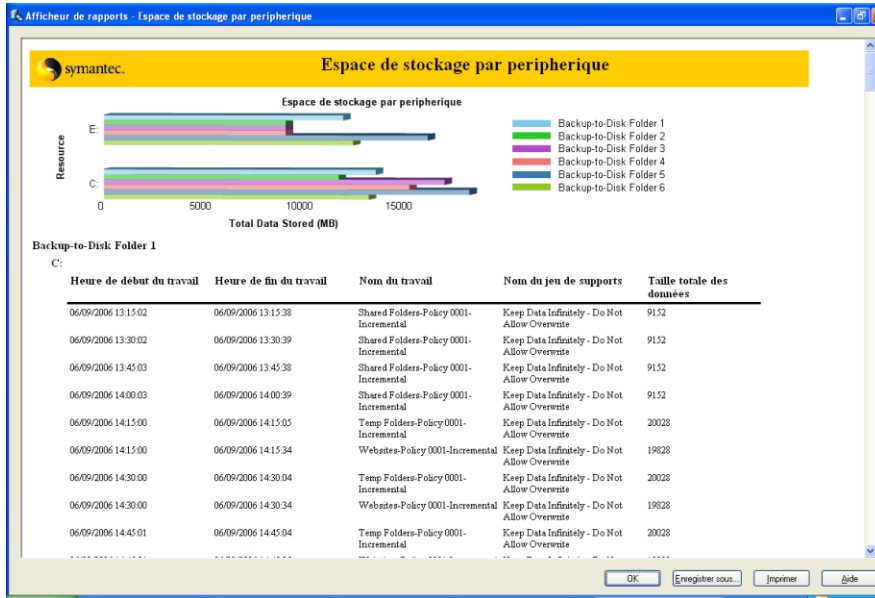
Afficheur de rapports - Espace de stockage par peripherique

symantec.

Espace de stockage par peripherique

Espace de stockage par peripherique

Resource

E:

C:

0 5000 10000 15000

Total Data Stored (MB)

Backup-to-Disk Folder 1
Backup-to-Disk Folder 2
Backup-to-Disk Folder 3
Backup-to-Disk Folder 4
Backup-to-Disk Folder 5
Backup-to-Disk Folder 6

Backup-to-Disk Folder 1

C:

| Heure de début du travail | Heure de fin du travail | Nom du travail | Nom du jeu de supports | Taille totale des données |
|---|---|---|---|---|
| 06/09/2006 13:15:02 | 06/09/2006 13:15:38 | Shared Folders-Policy 0001-Incremental | Keep Data Infinitely - Do Not Allow Overwrite | 9152 |
| 06/09/2006 13:30:02 | 06/09/2006 13:30:39 | Shared Folders-Policy 0001-Incremental | Keep Data Infinitely - Do Not Allow Overwrite | 9152 |
| 06/09/2006 13:45:03 | 06/09/2006 13:45:38 | Shared Folders-Policy 0001-Incremental | Keep Data Infinitely - Do Not Allow Overwrite | 9152 |
| 06/09/2006 14:00:03 | 06/09/2006 14:00:39 | Shared Folders-Policy 0001-Incremental | Keep Data Infinitely - Do Not Allow Overwrite | 9152 |
| 06/09/2006 14:15:00 | 06/09/2006 14:15:05 | Temp Folders-Policy 0001-Incremental | Keep Data Infinitely - Do Not Allow Overwrite | 20028 |
| 06/09/2006 14:15:00 | 06/09/2006 14:15:34 | Websites-Policy 0001-Incremental | Keep Data Infinitely - Do Not Allow Overwrite | 19828 |
| 06/09/2006 14:30:00 | 06/09/2006 14:30:04 | Temp Folders-Policy 0001-Incremental | Keep Data Infinitely - Do Not Allow Overwrite | 20028 |
| 06/09/2006 14:30:00 | 06/09/2006 14:30:34 | Websites-Policy 0001-Incremental | Keep Data Infinitely - Do Not Allow Overwrite | 19828 |
| 06/09/2006 14:45:01 | 06/09/2006 14:45:04 | Temp Folders-Policy 0001-Incremental | Keep Data Infinitely - Do Not Allow Overwrite | 20028 |

OK | Enregistrer sous... | Imprimer | Aide